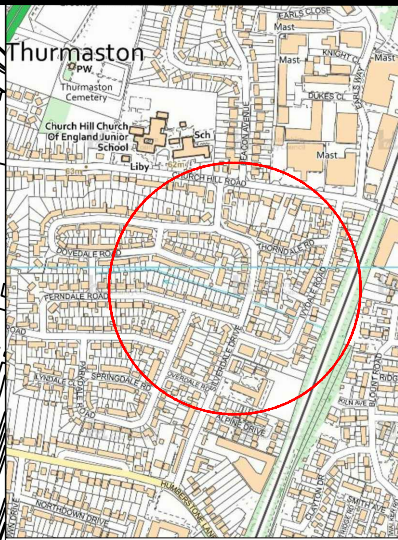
Thurmaston

PW

Thurmaston Cemetery

Church Hill Church Of England Junior School

Sch

Liby

EARLS CLOSE

Mast

KNIGHT CL

Mast

DUKES CL

EARLS WAY

Mast

CHURCH HILL ROAD

LEACOUT AVENUE

THORNDALE RD

LYDALL ROAD

DOVEDALE ROAD

FERNDALE ROAD

SPRINGDALE RD

EYNSDALE CLOSE

WENSLEYDALE ROAD

OVERDALE ROAD

SILVERDALE DRIVE

ALPINE DRIVE

KILN AVE

BLOUNT ROAD

RIDGE

HUMBERSTONE LANE

NORTHDOWN DRIVE

CLAYTON DR

SMITH AVE

ROAD